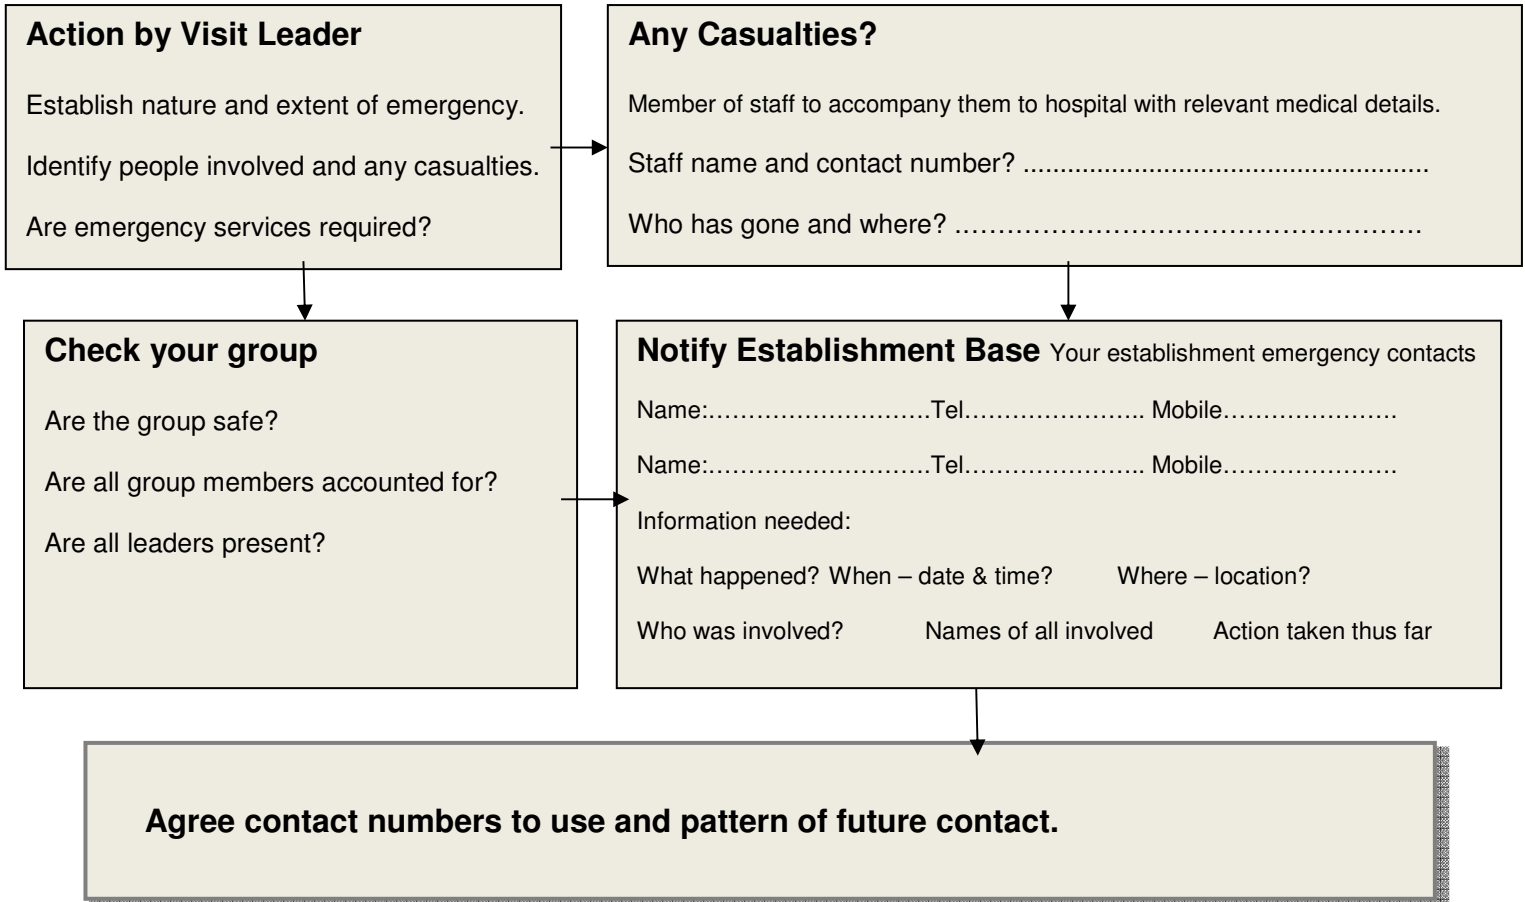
Action by Visit Leader

Establish nature and extent of emergency.

Identify people involved and any casualties.

Are emergency services required?

Any Casualties?

Member of staff to accompany them to hospital with relevant medical details.

Staff name and contact number? ......................................................

Who has gone and where? ……………………………………………

Check your group

Are the group safe?

Are all group members accounted for?

Are all leaders present?

Notify Establishment Base Your establishment emergency contacts

Name:……………………….Tel………………….. Mobile………………….

Name:……………………….Tel………………….. Mobile………………….

Information needed:

What happened? When – date & time? Where – location?

Who was involved? Names of all involved Action taken thus far

Agree contact numbers to use and pattern of future contact.